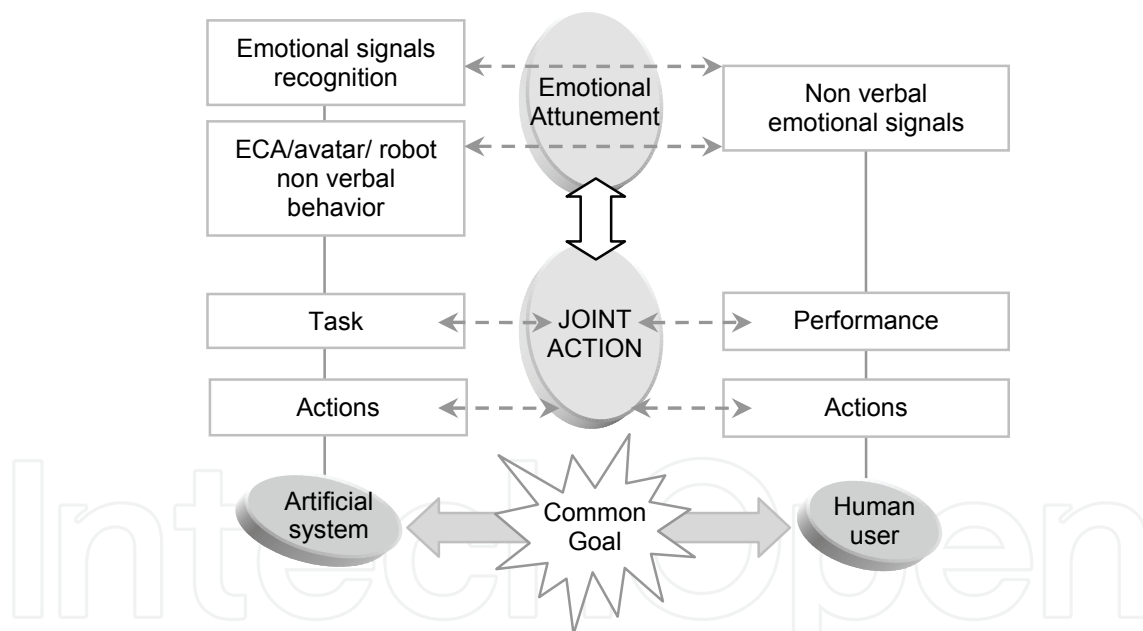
Emotional signals recognition

Emotional Attunement

Non verbal emotional signals

ECA/avatar/ robot non verbal behavior

Task

JOINT ACTION

Performance

Actions

Actions

Artificial system

Common Goal

Human user

IntechOpen